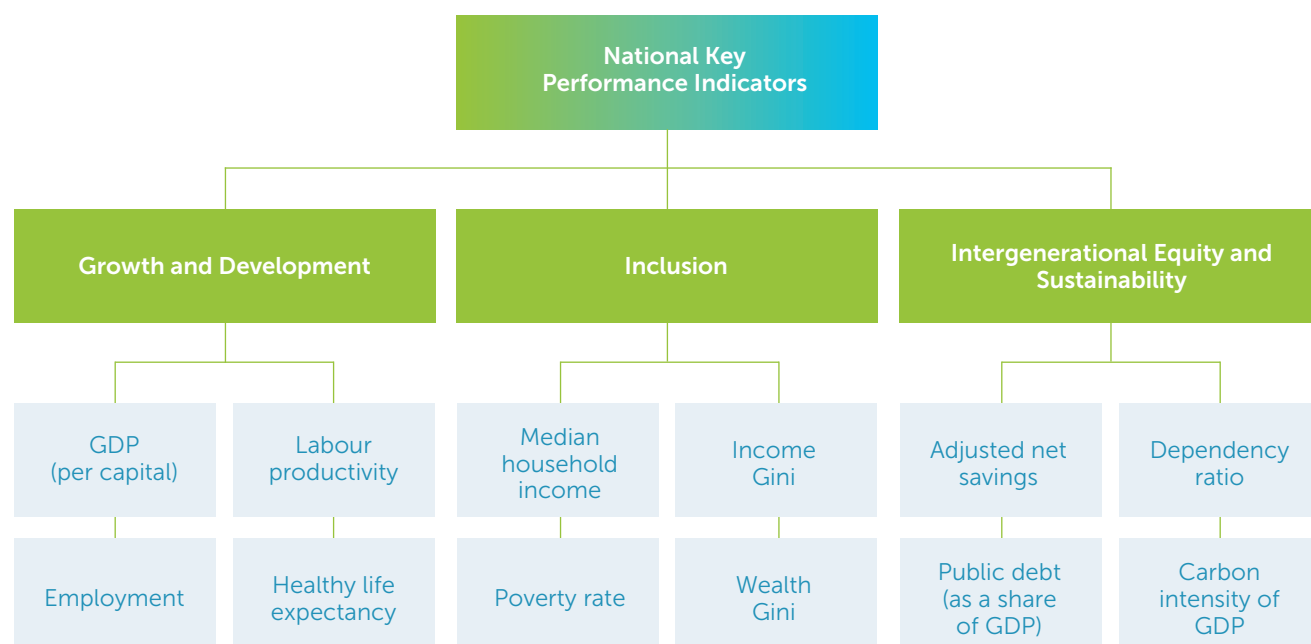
National Key Performance Indicators

Growth and Development

Inclusion

Intergenerational Equity and Sustainability

GDP (per capital)

Labour productivity

Employment

Healthy life expectancy

Median household income

Income Gini

Poverty rate

Wealth Gini

Adjusted net savings

Dependency ratio

Public debt (as a share of GDP)

Carbon intensity of GDP